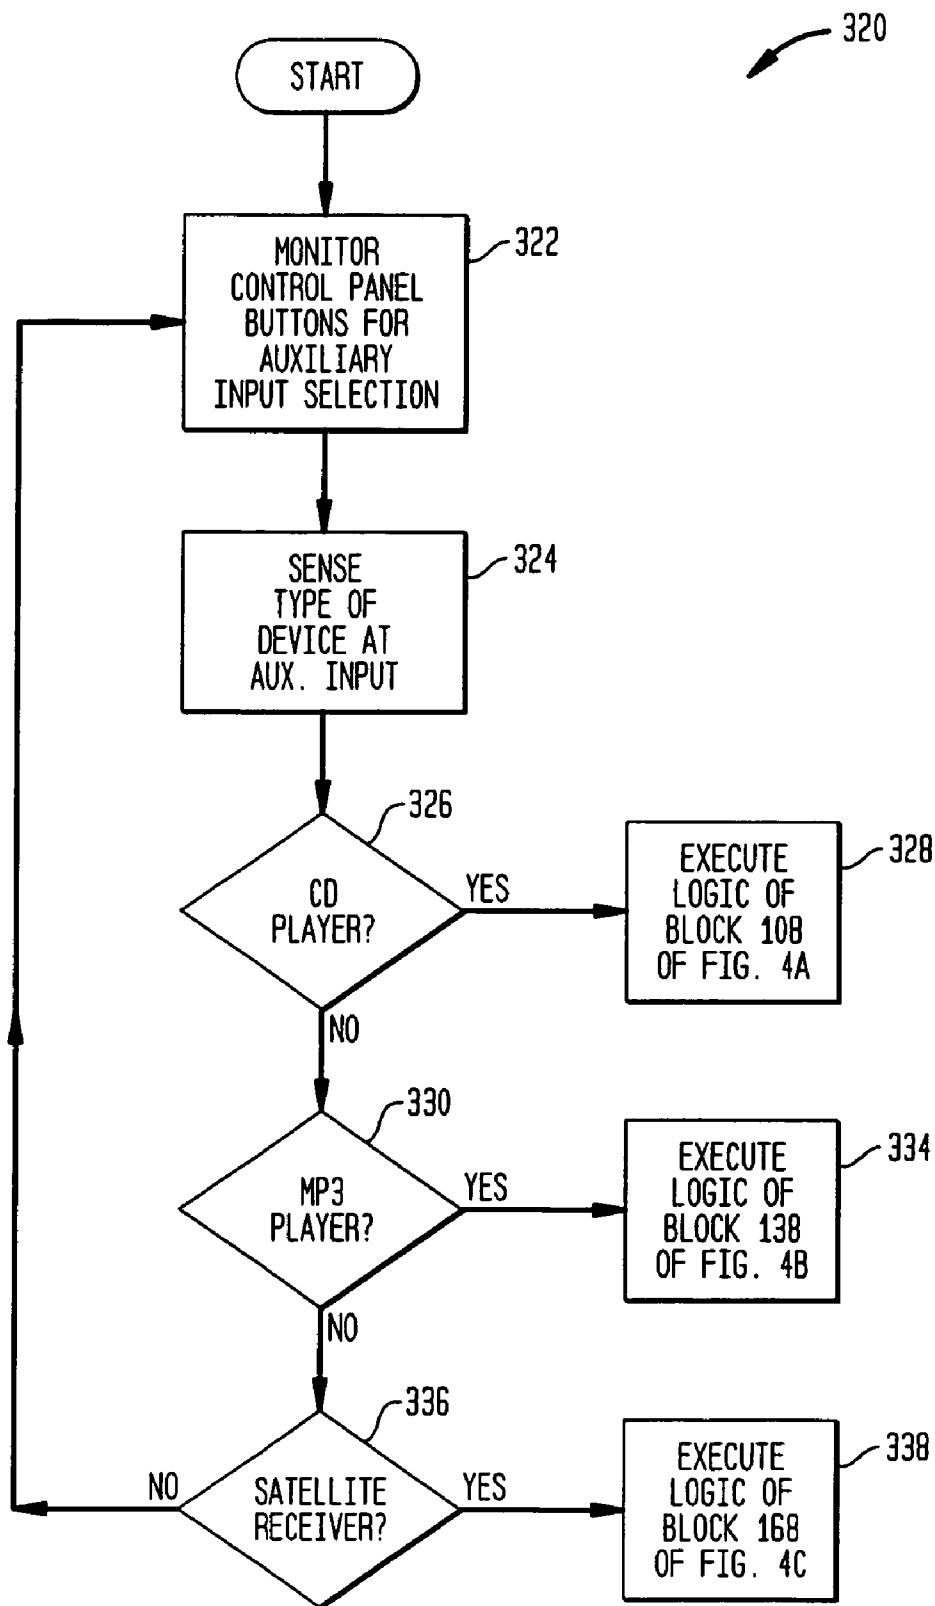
320

START

MONITOR CONTROL PANEL BUTTONS FOR AUXILIARY INPUT SELECTION

322

SENSE TYPE OF DEVICE AT AUX. INPUT

324

326

CD PLAYER?

YES

EXECUTE LOGIC OF BLOCK 108 OF FIG. 4A

328

NO

330

MP3 PLAYER?

YES

EXECUTE LOGIC OF BLOCK 138 OF FIG. 4B

334

NO

336

NO

SATELLITE RECEIVER?

YES

EXECUTE LOGIC OF BLOCK 168 OF FIG. 4C

338